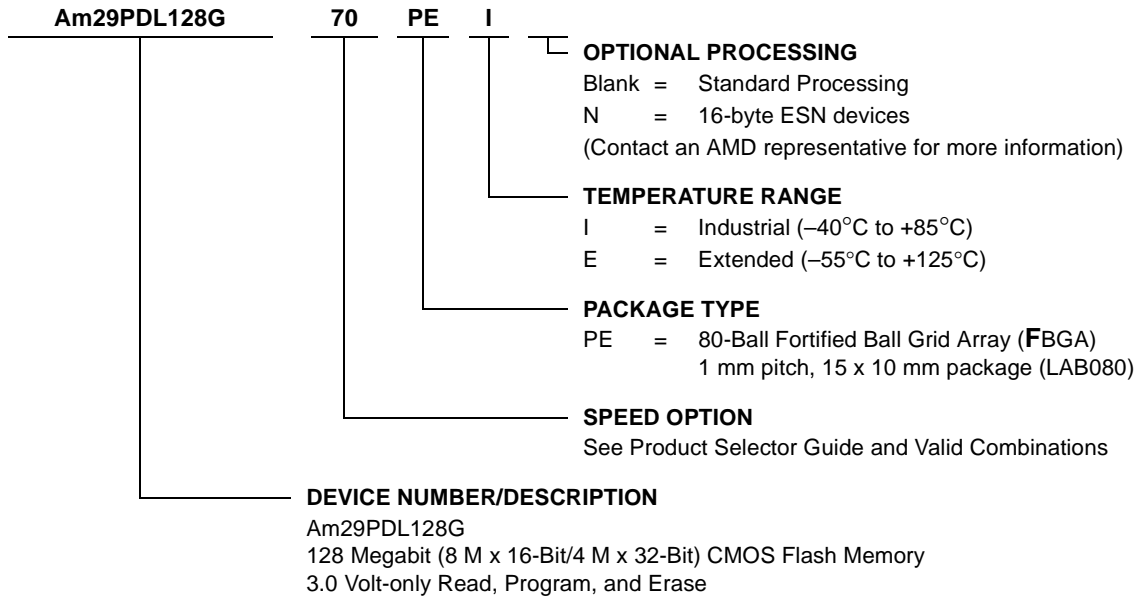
Am29PDL128G 70 PE I

OPTIONAL PROCESSING
Blank = Standard Processing
N = 16-byte ESN devices
(Contact an AMD representative for more information)

TEMPERATURE RANGE
I = Industrial (–40°C to +85°C)
E = Extended (–55°C to +125°C)

PACKAGE TYPE
PE = 80-Ball Fortified Ball Grid Array (FBGA)
1 mm pitch, 15 x 10 mm package (LAB080)

SPEED OPTION
See Product Selector Guide and Valid Combinations

DEVICE NUMBER/DESCRIPTION
Am29PDL128G
128 Megabit (8 M x 16-Bit/4 M x 32-Bit) CMOS Flash Memory
3.0 Volt-only Read, Program, and Erase